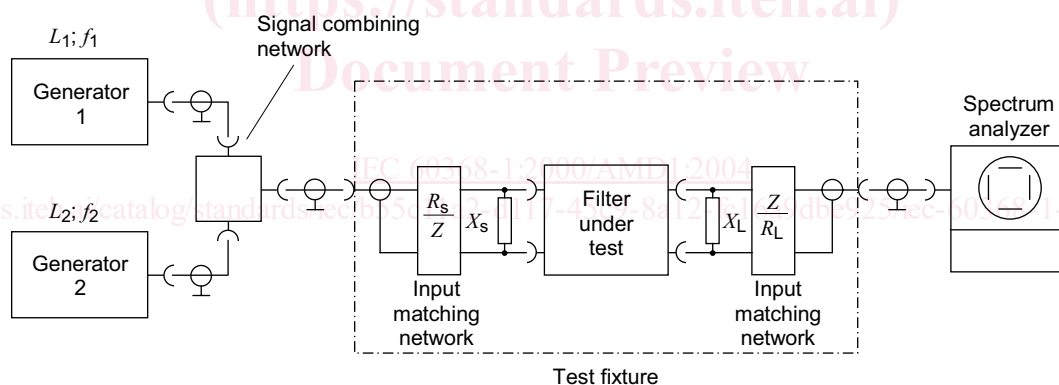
(https://standards.iteh.ai)
Document Preview

$L_1; f_1$

Generator 1

Signal combining network

$L_2; f_2$

Generator 2

IEC 60368-1:2000/AMD1:2004

https://standards.iteh.ai/catalog/standards/iec/655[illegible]-4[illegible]-8a12-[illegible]9db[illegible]925/iec-60368-1-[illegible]

$\frac{R_s}{Z}$

$X_s$

Filter under test

$X_L$

$\frac{Z}{R_L}$

Input matching network

Input matching network

Test fixture

Spectrum analyzer